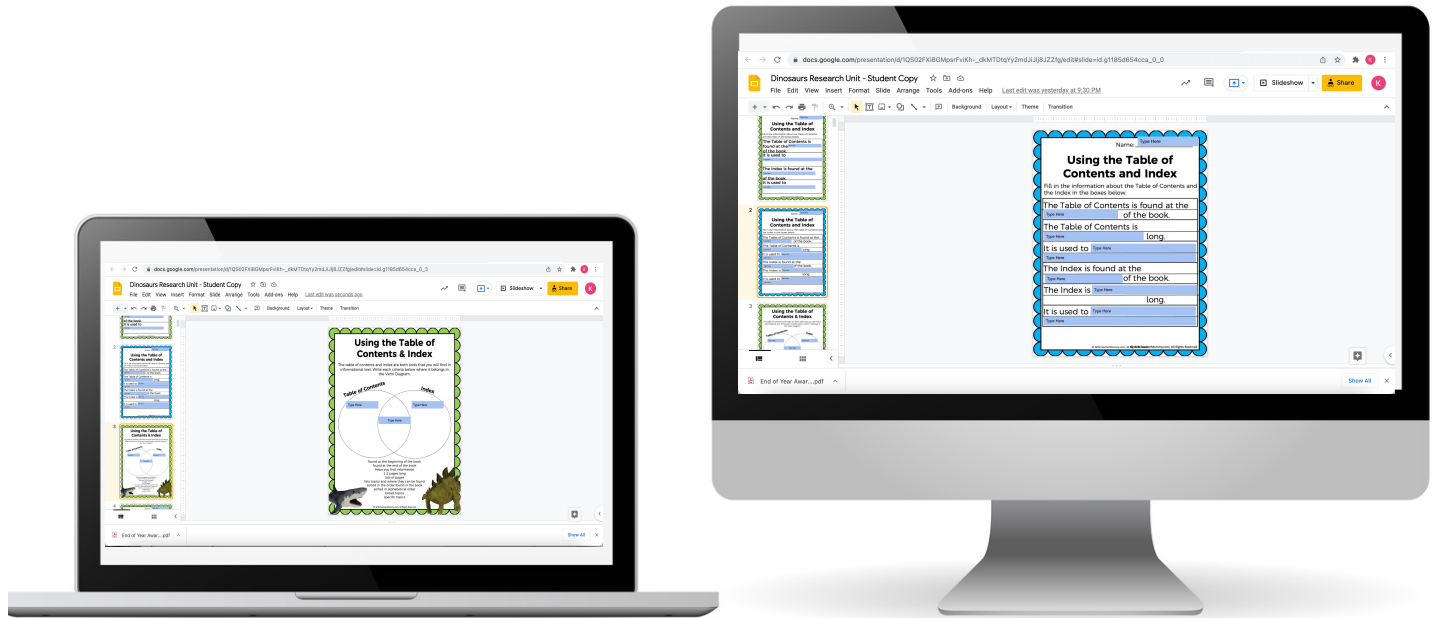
docs.google.com/presentation/d/1QS02FXiBGMpsrFvlKh-_dkMTDtqYy2mdJiJl8JZZfg/edit#slide=id.g1185d654cca_0_0

Dinosaurs Research Unit - Student Copy

File Edit View Insert Format Slide Arrange Tools Add-ons Help Last edit was yesterday at 9:30 PM

Slideshow Share

Background Layout Theme Transition

Using the Table of Contents and Index

The Table of Contents is found at the of the book.

It is used to

The Index is found at the of the book.

It is used to

Name: Type Here

Using the Table of Contents and Index

Fill in the information about the Table of Contents and the Index in the boxes below.

The Table of Contents is found at the
Type Here of the book.

The Table of Contents is
Type Here long.

It is used to Type Here
Type Here

The Index is found at the
Type Here of the book.

The Index is Type Here
long.

It is used to Type Here
Type Here

End of Year Awar....pdf

Show All

docs.google.com/presentation/d/1QS02FXiBGMpsrFvlKh-_dkMTDtqYy2mdJiJl8JZZfg/edit#slide=id.g1185d654cca_0_3

Dinosaurs Research Unit - Student Copy

File Edit View Insert Format Slide Arrange Tools Add-ons Help Last edit was seconds ago

Slideshow Share

Background Layout Theme Transition

Using the Table of Contents and Index

Using the Table of Contents & Index

The table of contents and index are both tools that you will find in informational text. Write each criteria below where it belongs in the Venn Diagram.

Table of Contents

Index

Type Here

Type Here

Type Here

found at the beginning of the book
found at the end of the book
helps you find information
1-3 pages long
lots of pages
lists topics and where they can be found
sorted in the order found in the book
sorted in alphabetical order
broad topics
specific topics

End of Year Awar....pdf

Show All